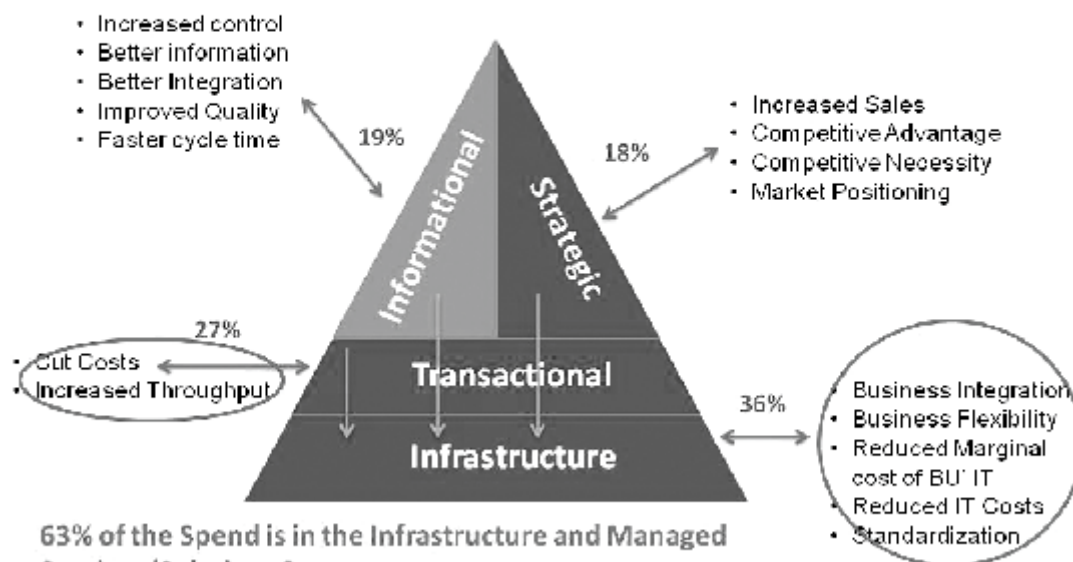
- Increased control
- Better information
- Better Integration
- Improved Quality
- Faster cycle time

19%

Informational

Strategic

18%

- Increased Sales
- Competitive Advantage
- Competitive Necessity
- Market Positioning

27%

- Cut Costs
- Increased Throughput

Transactional

36%

Infrastructure

- Business Integration
- Business Flexibility
- Reduced Marginal cost of BU IT
- Reduced IT Costs
- Standardization

63% of the Spend is in the Infrastructure and Managed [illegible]